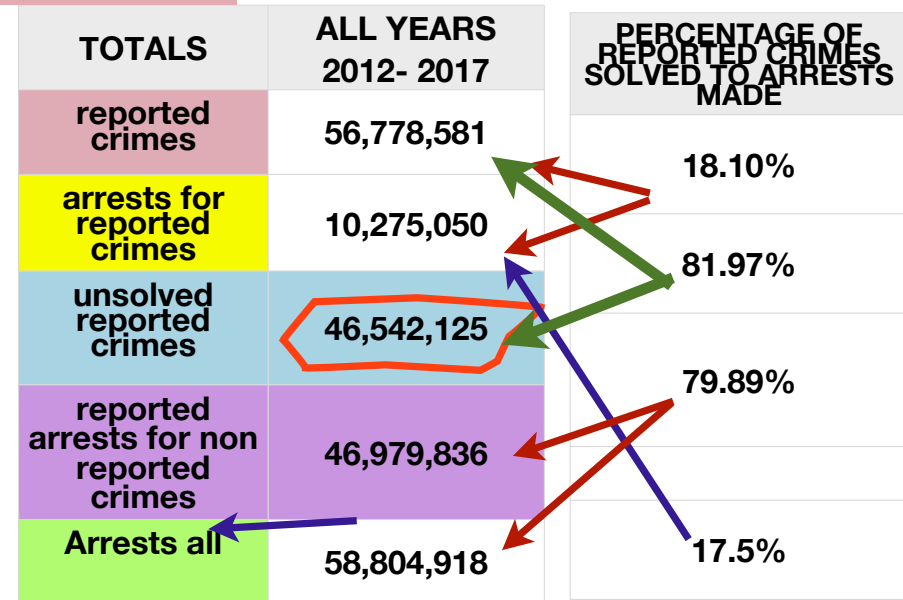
| TOTALS | ALL YEARS 2012- 2017 |
|---|---|
| reported crimes | 56,778,581 |
| arrests for reported crimes | 10,275,050 |
| unsolved reported crimes | 46,542,125 |
| reported arrests for non reported crimes | 46,979,836 |
| Arrests all | 58,804,918 |

| PERCENTAGE OF REPORTED CRIMES SOLVED TO ARRESTS MADE |
|---|
| 18.10% |
| 81.97% |
| 79.89% |
| |
| 17.5% |